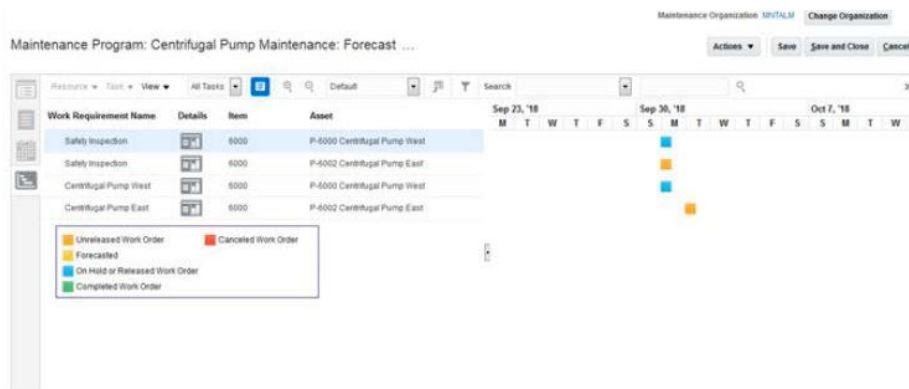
Maintenance Organization MNTALM Change Organization

Maintenance Program: Centrifugal Pump Maintenance: Forecast ...

Actions ▼ Save Save and Close Cancel

Resource ▾ Task ▾ View ▾ All Tasks Default Search

| Work Requirement Name | Details | Item | Asset |
|---|---|---|---|
| Safety Inspection | | 6000 | P-6000 Centrifugal Pump West |
| Safety Inspection | | 6000 | P-6002 Centrifugal Pump East |
| Centrifugal Pump West | | 6000 | P-6000 Centrifugal Pump West |
| Centrifugal Pump East | | 6000 | P-6002 Centrifugal Pump East |

Sep 23, '18
M T W T F S S
Sep 30, '18
M T W T F S S
Oct 7, '18
M T W

Unreleased Work Order
Canceled Work Order
Forecasted
On Hold or Released Work Order
Completed Work Order